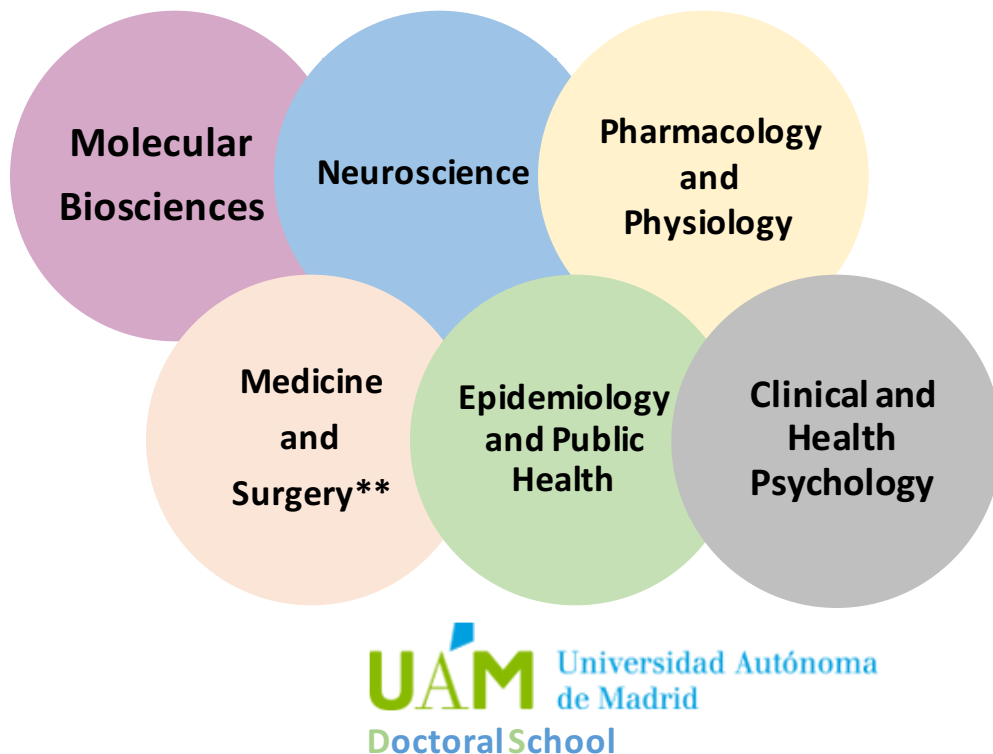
Molecular Biosciences

Neuroscience

Pharmacology and Physiology

Medicine and Surgery**

Epidemiology and Public Health

Clinical and Health Psychology

UAM Universidad Autónoma de Madrid

Doctoral School